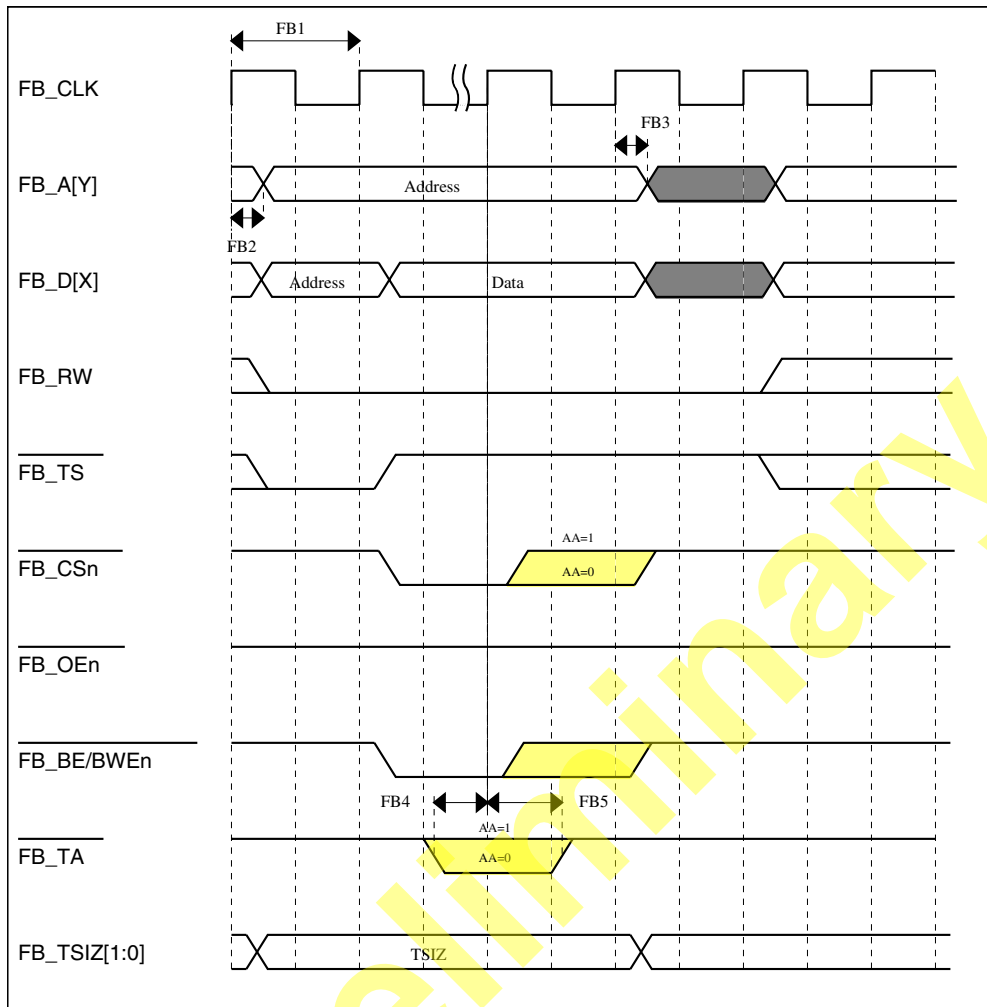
FB1

FB_CLK

FB3

FB_A[Y]

Address

FB2

FB_D[X]

Address

Data

FB_RW

$\overline{FB\_TS}$

AA=1

$\overline{FB\_CSn}$

AA=0

$\overline{FB\_OEn}$

$\overline{FB\_BE/BWEn}$

FB4

FB5

AA=1

$\overline{FB\_TA}$

AA=0

FB_TSIZ[1:0]

TSIZ

Preliminary